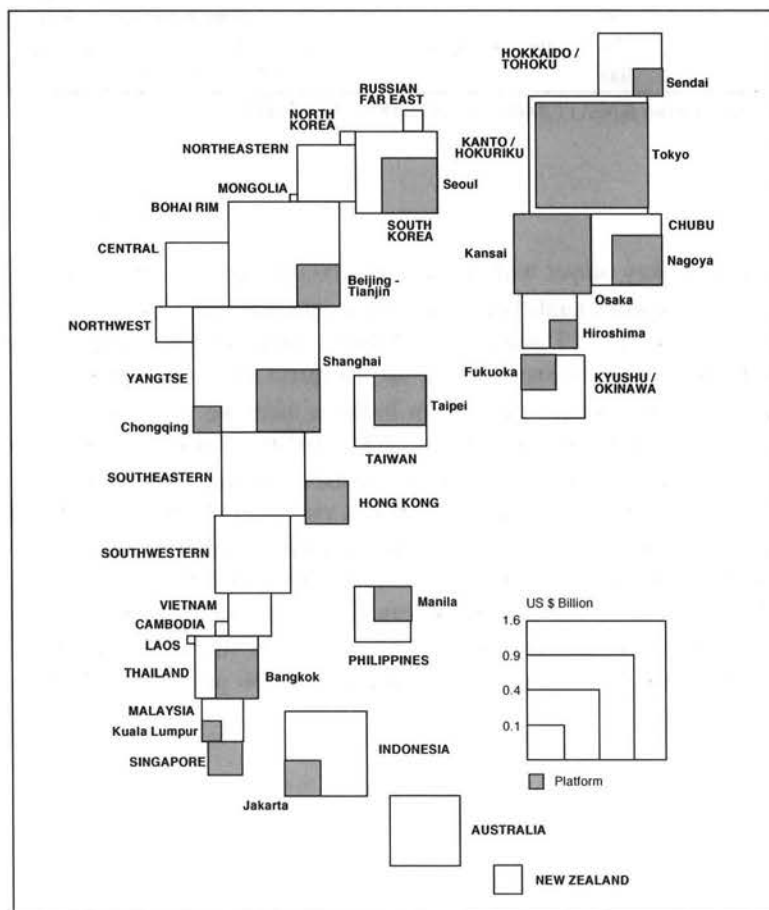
HOKKAIDO / TOHOKU
Sendai
RUSSIAN FAR EAST
NORTH KOREA
NORTHEASTERN
KANTO / HOKURIKU
Tokyo
MONGOLIA
Seoul
BOHAI RIM
SOUTH KOREA
CHUBU
CENTRAL
Kansai
Nagoya
Beijing - Tianjin
Osaka
NORTHWEST
Hiroshima
Shanghai
YANGTSE
Fukuoka
KYUSHU / OKINAWA
Taipei
Chongqing
TAIWAN
SOUTHEASTERN
HONG KONG
SOUTHWESTERN
Manila
VIETNAM
US $ Billion
CAMBODIA
1.6
LAOS
PHILIPPINES
0.9
THAILAND
Bangkok
0.4
MALAYSIA
0.1
Kuala Lumpur
INDONESIA
SINGAPORE
Platform
Jakarta
AUSTRALIA
NEW ZEALAND